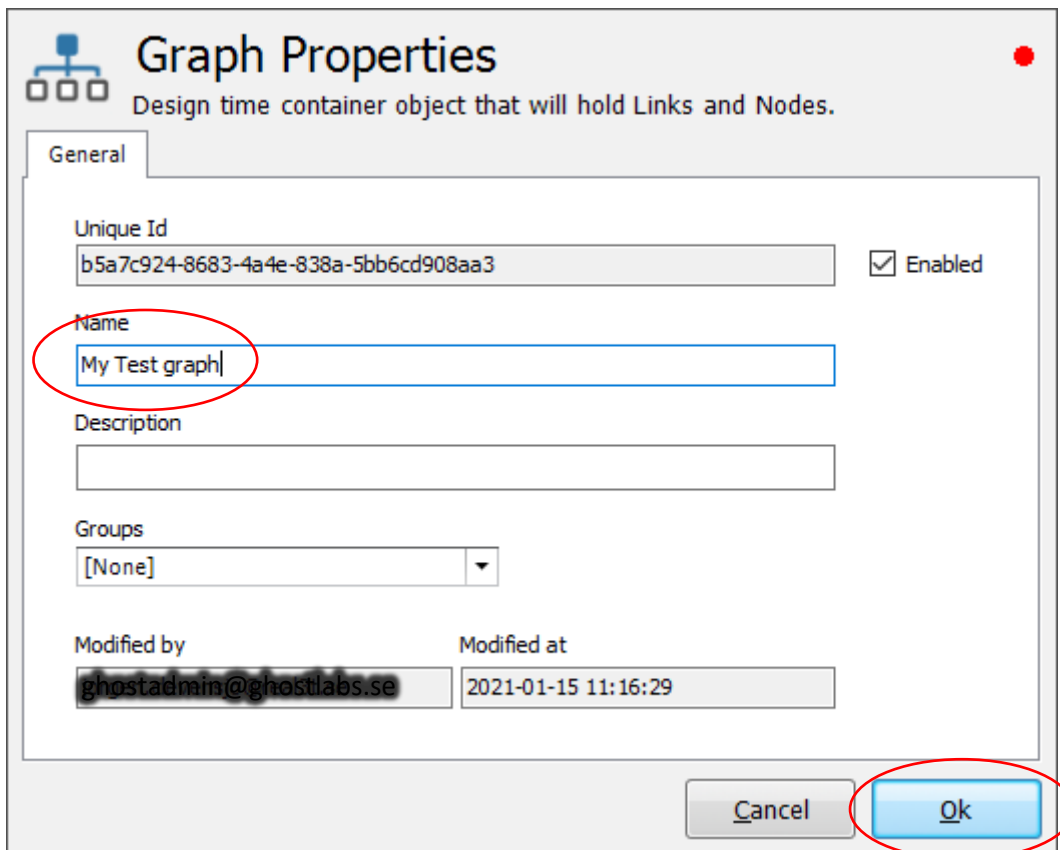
Graph Properties
Design time container object that will hold Links and Nodes.

General

Unique Id
b5a7c924-8683-4a4e-838a-5bb6cd908aa3

Enabled

Name
My Test graph

Description

Groups
[None]

Modified by
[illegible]

Modified at
2021-01-15 11:16:29

Cancel

Ok